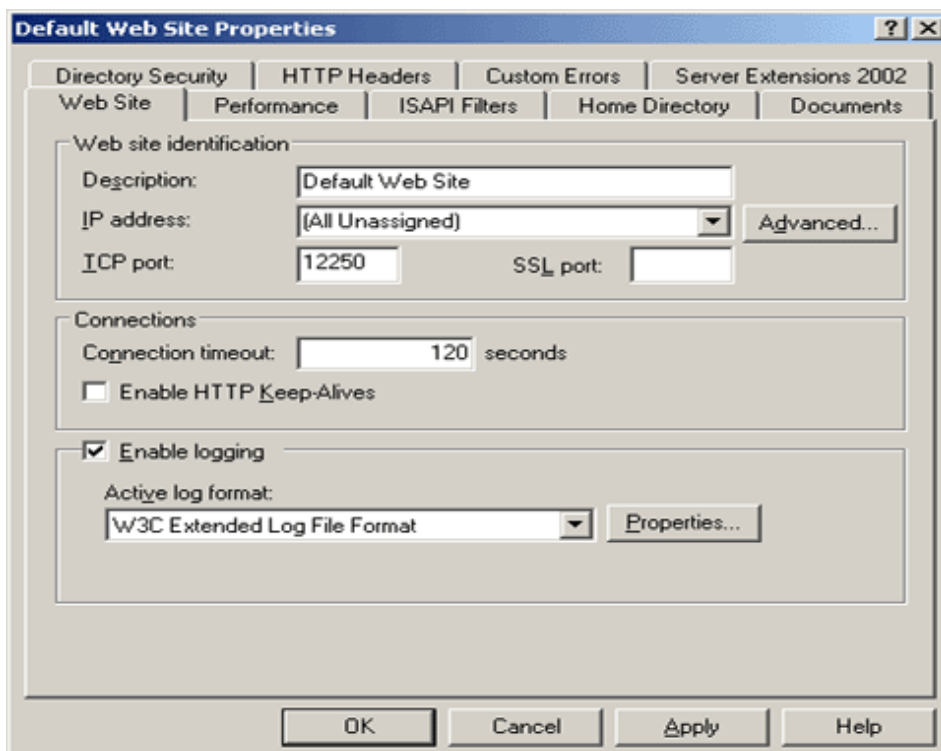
Default Web Site Properties

?

X

Directory Security

HTTP Headers

Custom Errors

Server Extensions 2002

Web Site

Performance

ISAPI Filters

Home Directory

Documents

Web site identification

Description:

Default Web Site

IP address:

(All Unassigned)

Advanced...

TCP port:

12250

SSL port:

Connections

Connection timeout:

120

seconds

Enable HTTP Keep-Alives

Enable logging

Active log format:

W3C Extended Log File Format

Properties...

OK

Cancel

Apply

Help